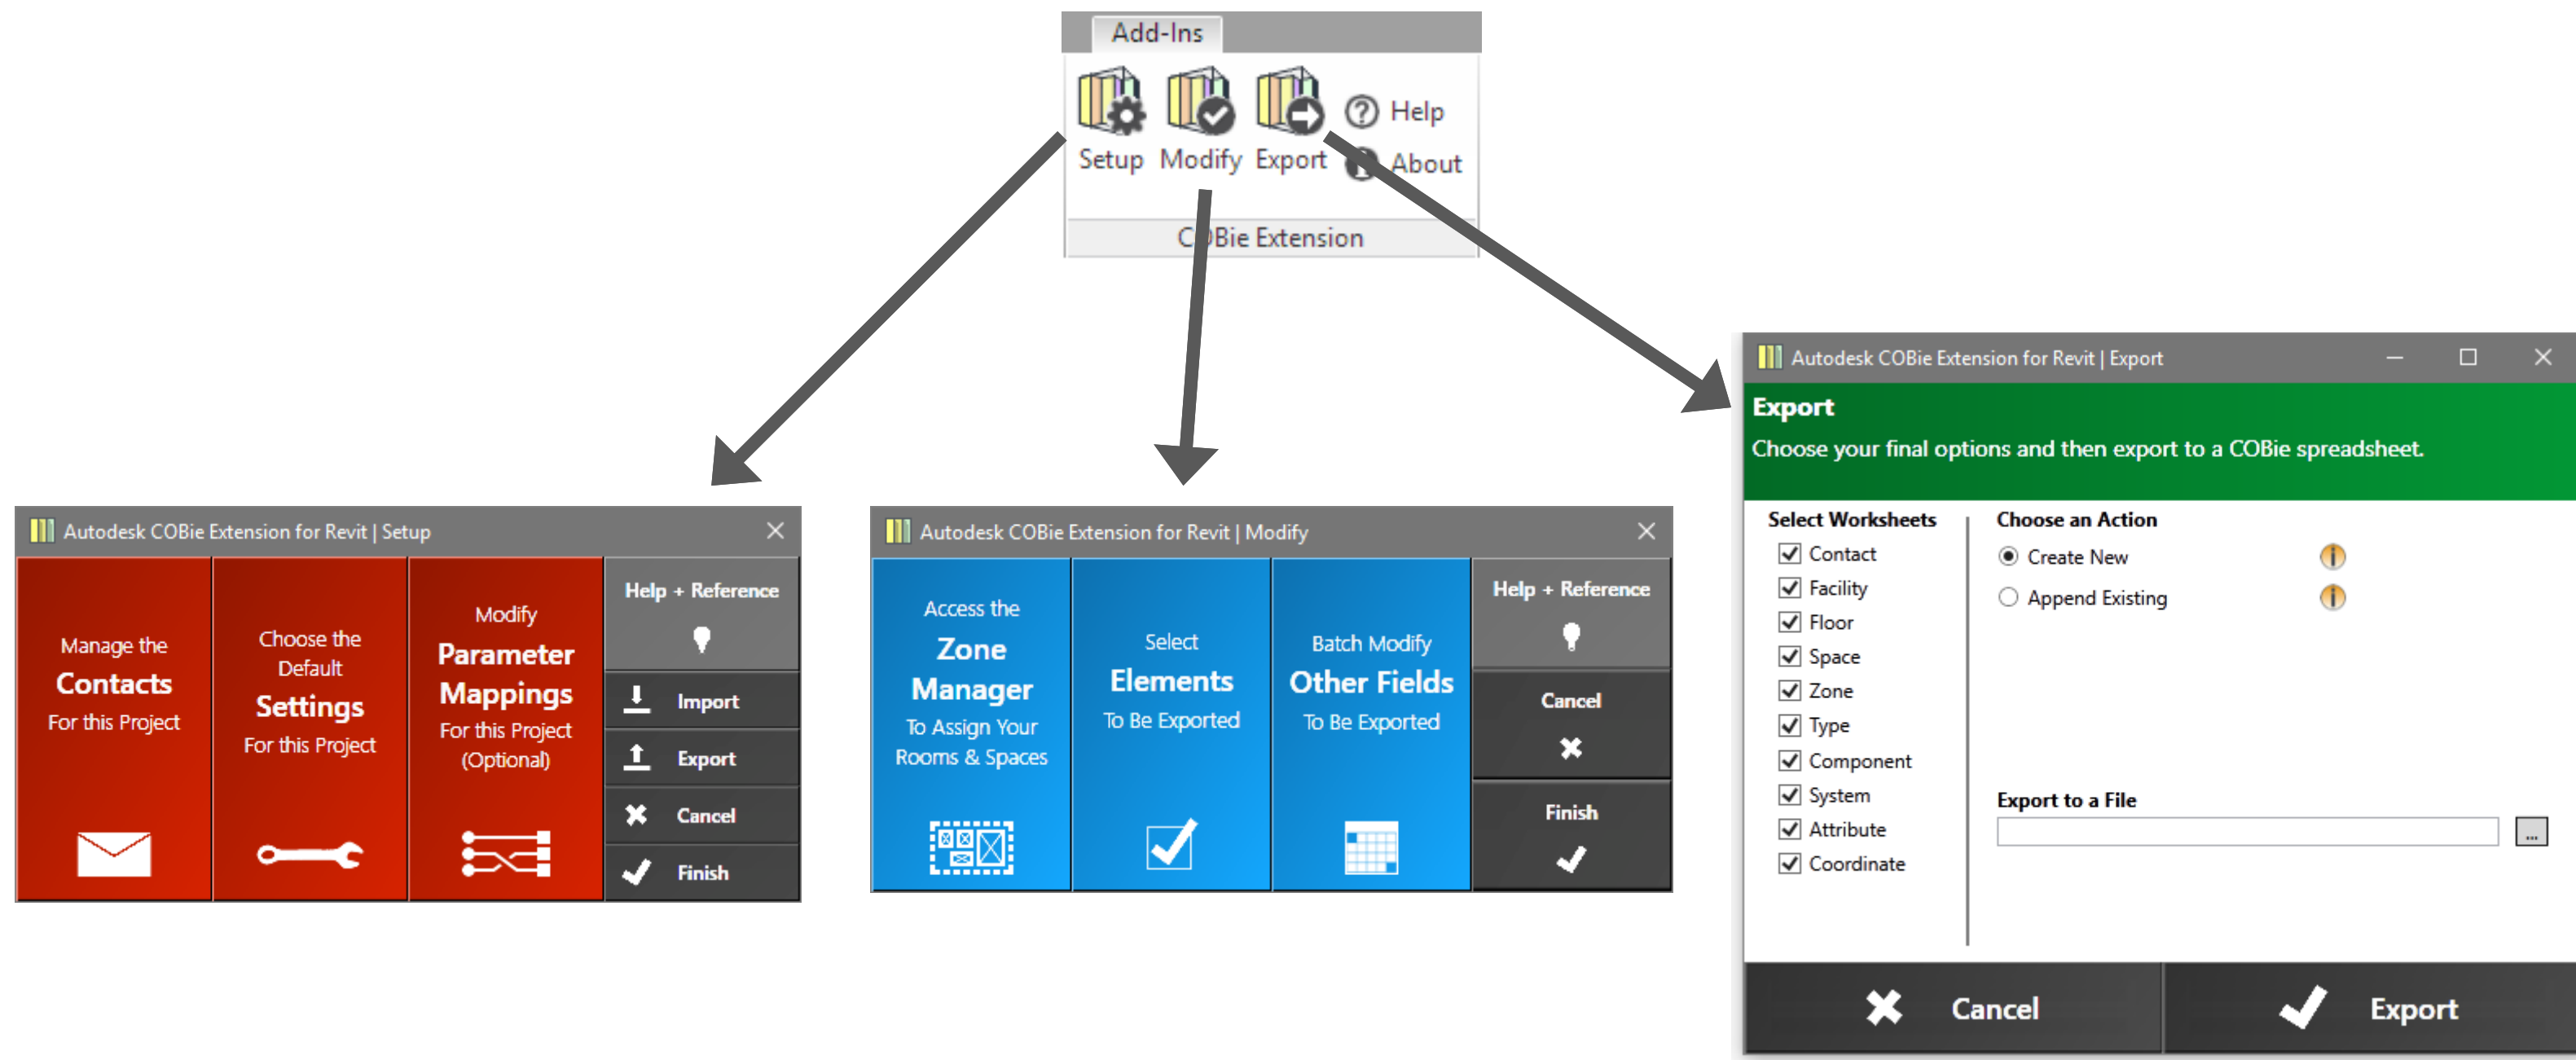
Add-Ins

Setup Modify Export Help About

C Bie Extension

Autodesk COBie Extension for Revit | Setup

Manage the Contacts For this Project

Choose the Default Settings For this Project

Modify Parameter Mappings For this Project (Optional)

Help + Reference

Import

Export

Cancel

Finish

Autodesk COBie Extension for Revit | Modify

Access the Zone Manager To Assign Your Rooms & Spaces

Select Elements To Be Exported

Batch Modify Other Fields To Be Exported

Help + Reference

Cancel

Finish

Autodesk COBie Extension for Revit | Export

Export

Choose your final options and then export to a COBie spreadsheet.

Select Worksheets

Contact
Facility
Floor
Space
Zone
Type
Component
System
Attribute
Coordinate

Choose an Action

Create New

Append Existing

Export to a File

...

Cancel

Export